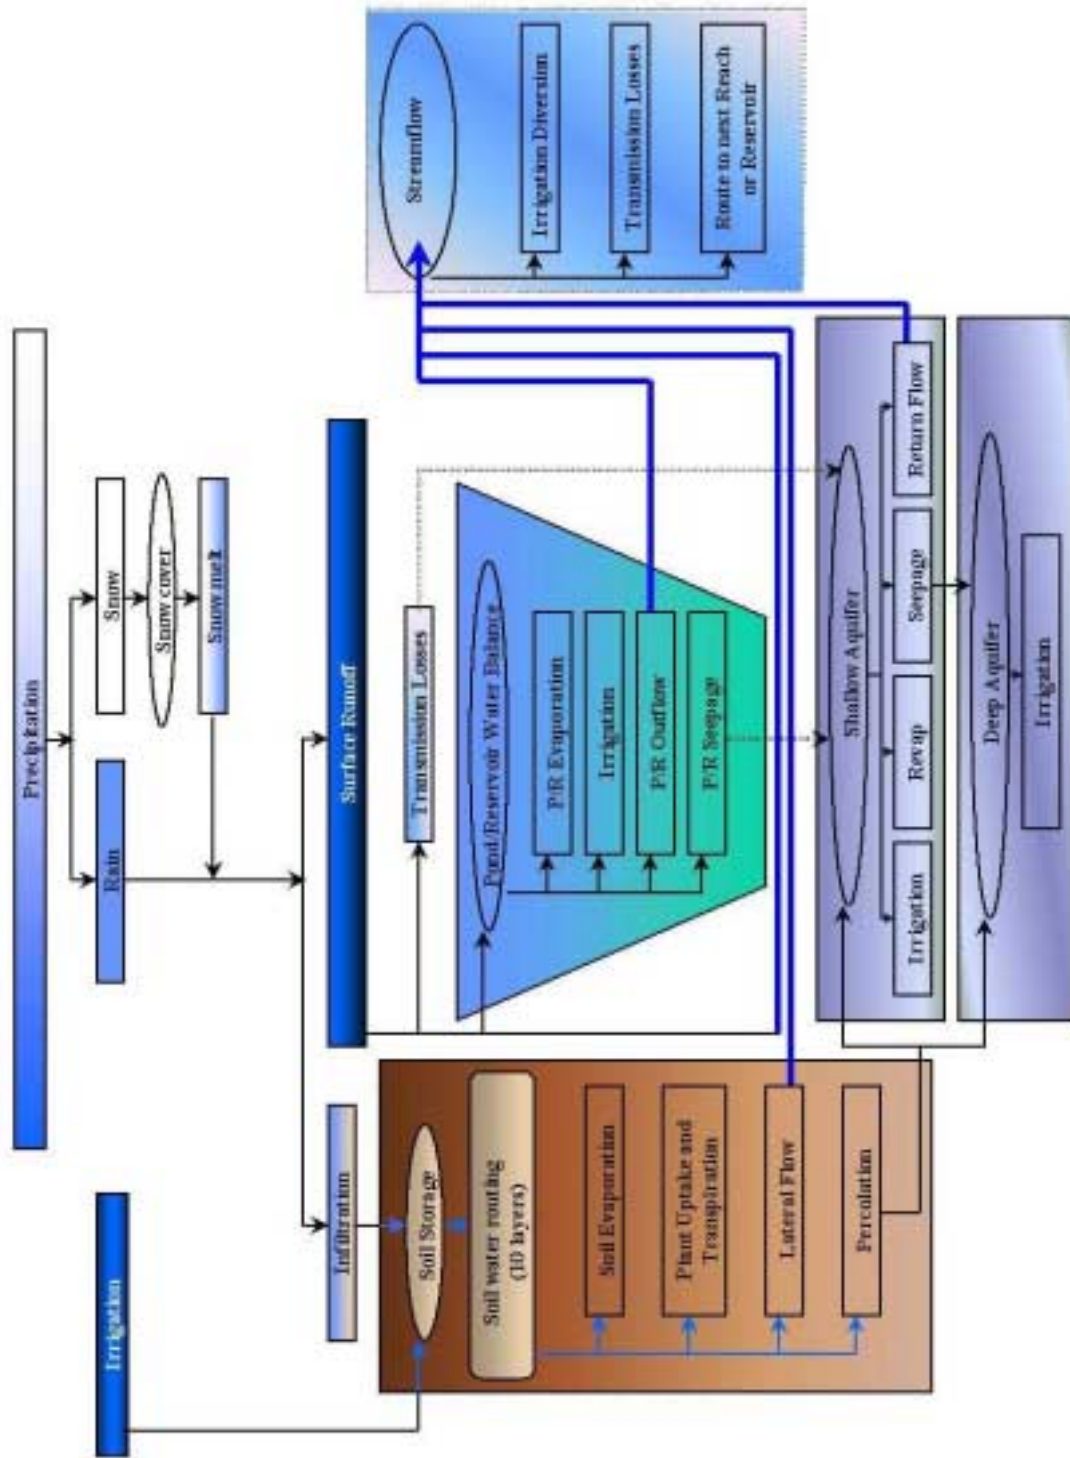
Precipitation

Rain

Snow

Snow cover

Snow melt

Irrigation

Surface Runoff

Infiltration

Transmission Losses

Pond/Reservoir Water Balance

P/R Evaporation

Irrigation

P/R Outflow

P/R Seepage

Soil Storage

Soil water routing (10 layers)

Soil Evaporation

Plant Uptake and Transpiration

Lateral Flow

Percolation

Shallow Aquifer

Irrigation

Revap

Seepage

Return Flow

Deep Aquifer

Irrigation

Streamflow

Irrigation Diversion

Transmission Losses

Route to next Reach or Reservoir